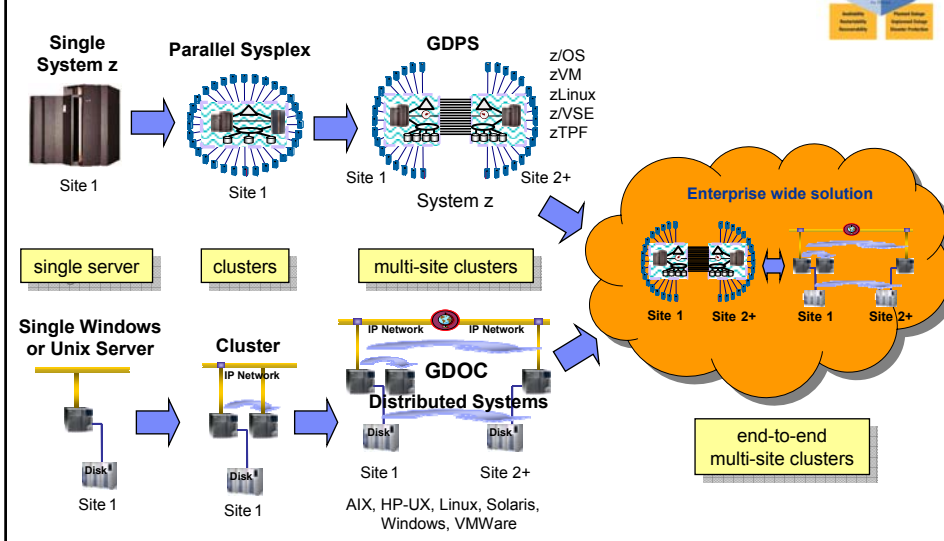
Single System z

Site 1

Parallel Sysplex

Site 1

GDPS

z/OS
zVM
zLinux
z/VSE
zTPF

Site 1

Site 2+

System z

Enterprise wide solution

Site 1

Site 2+

Site 1

Site 2+

single server

clusters

multi-site clusters

Single Windows or Unix Server

Disk

Site 1

Cluster

IP Network

Disk

Site 1

IP Network

IP Network

GDOC

Distributed Systems

Disk

Disk

Site 1

Site 2+

AIX, HP-UX, Linux, Solaris, Windows, VMWare

end-to-end multi-site clusters